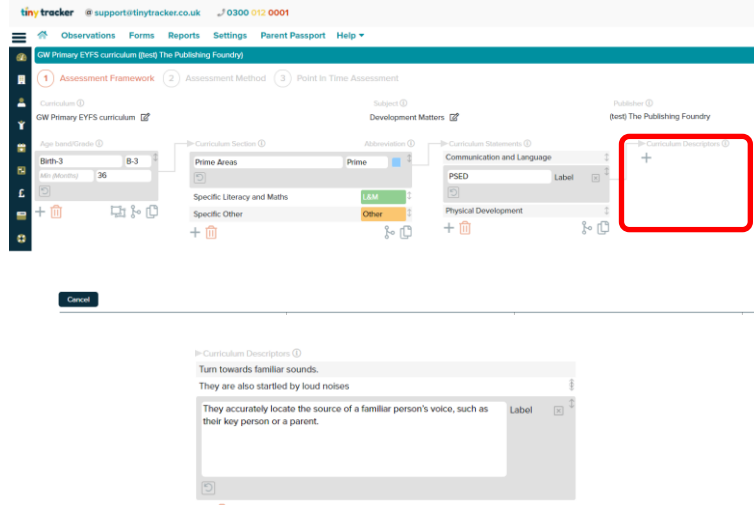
tiny tracker @ support@tinytracker.co.uk 0300 012 0001

Observations Forms Reports Settings Parent Passport Help

GW Primary EYFS curriculum (test) The Publishing Foundry

1 Assessment Framework 2 Assessment Method 3 Point in Time Assessment

Curriculum
GW Primary EYFS curriculum

Subject
Development Matters

Publisher
(test) The Publishing Foundry

Age band/Grade
Birth-3 B-3
Min (Months) 36

Curriculum Section
Prime Areas Prime
Specific Literacy and Maths L&M
Specific Other Other

Abbreviation

Curriculum Statements
Communication and Language
PSED Label
Physical Development

Curriculum Descriptors
+

Cancel

Curriculum Descriptors
Turn towards familiar sounds.
They are also startled by loud noises
They accurately locate the source of a familiar person's voice, such as their key person or a parent. Label